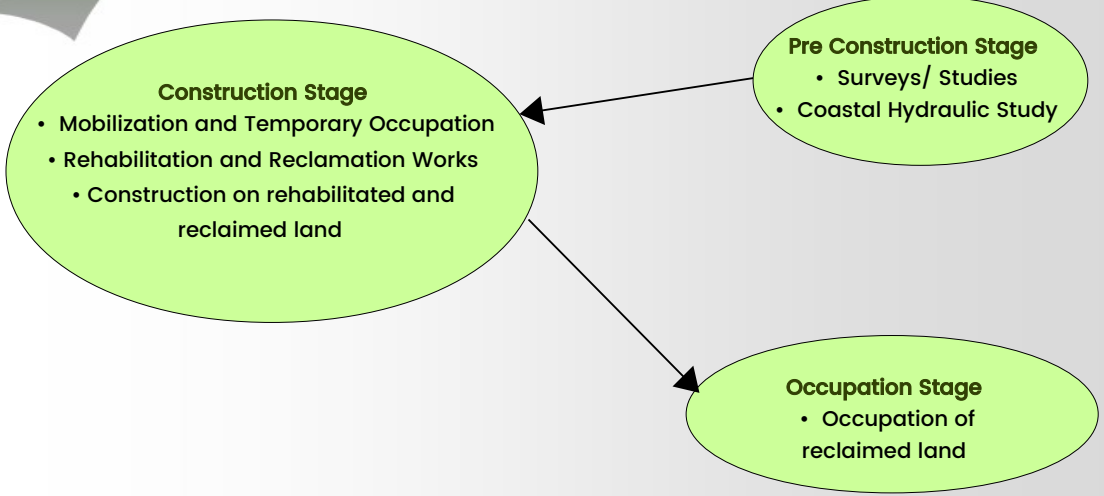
Pre Construction Stage
• Surveys/ Studies
• Coastal Hydraulic Study

Construction Stage
• Mobilization and Temporary Occupation
• Rehabilitation and Reclamation Works
• Construction on rehabilitated and reclaimed land

Occupation Stage
• Occupation of reclaimed land